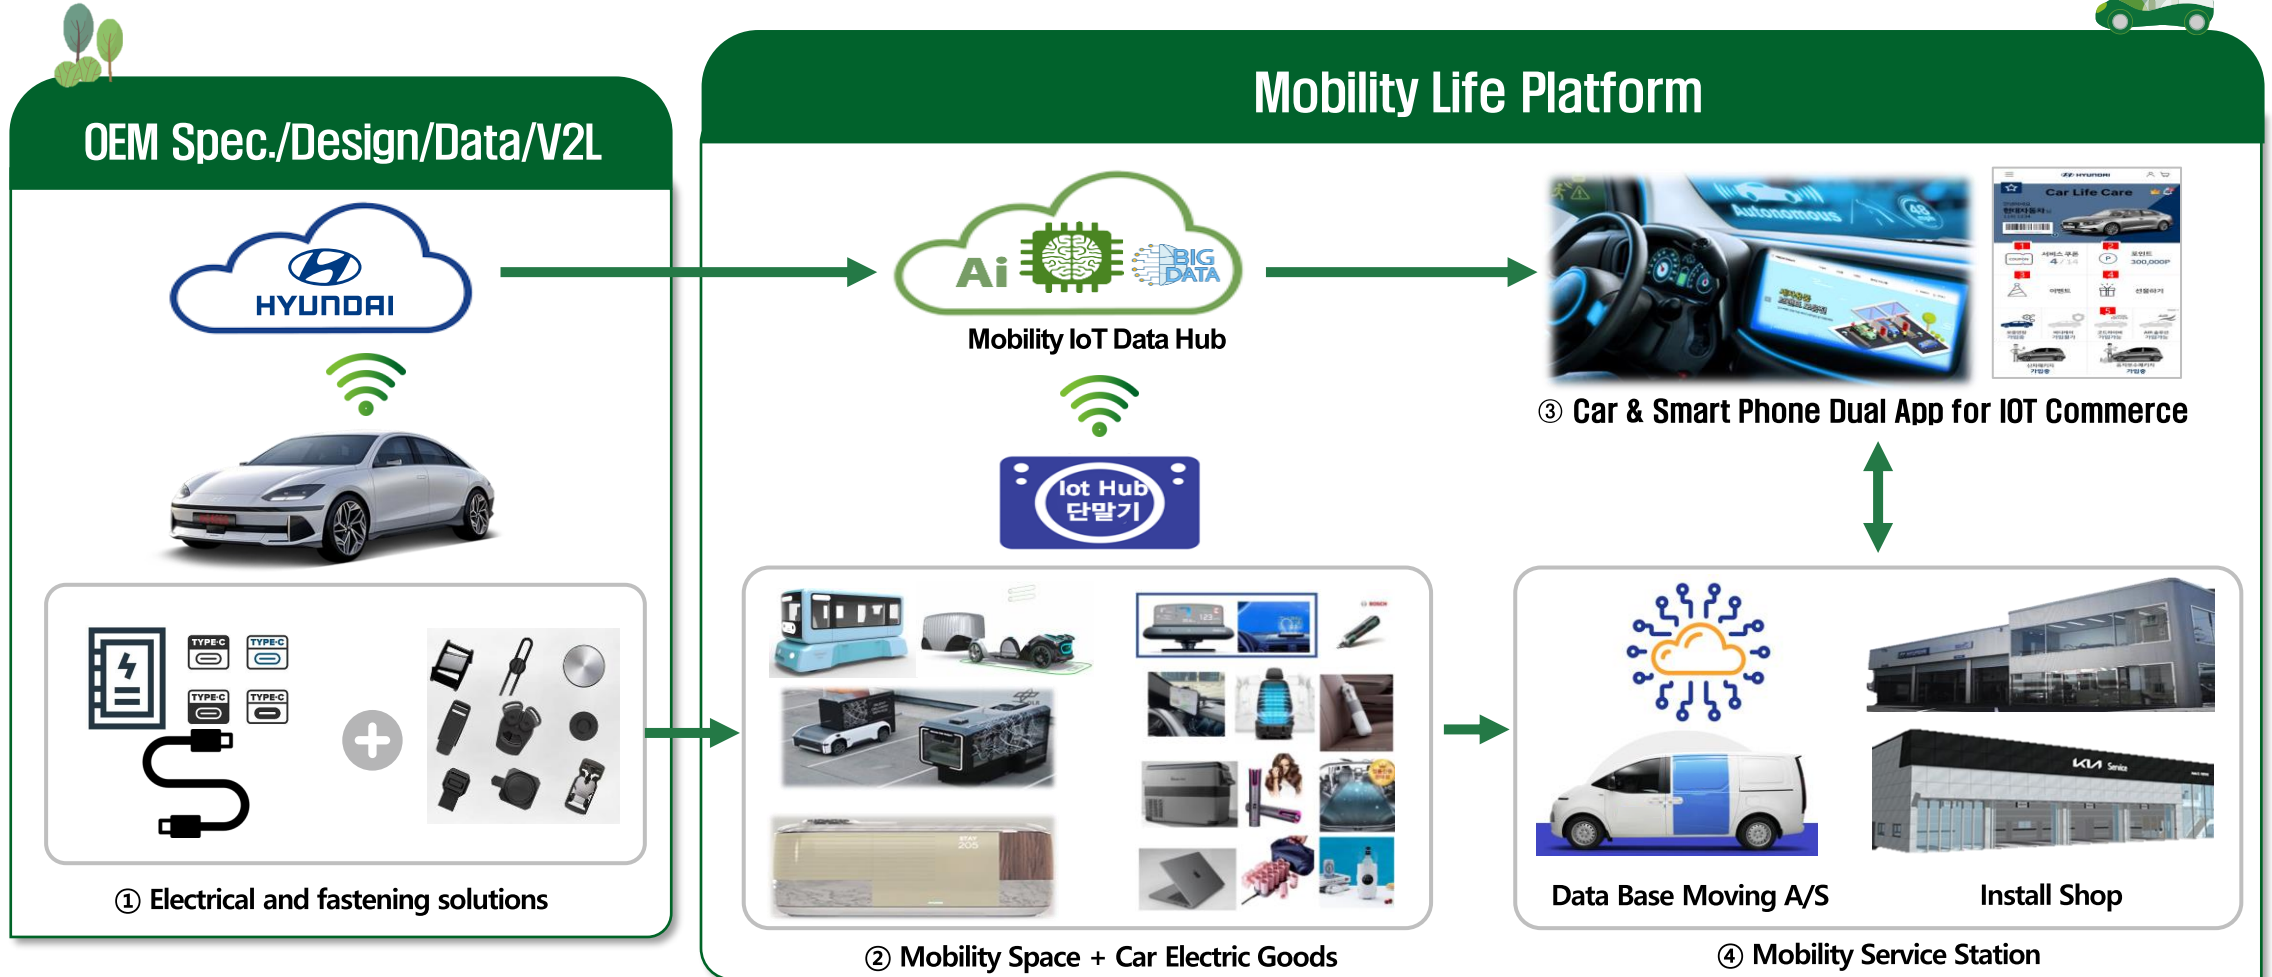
OEM Spec./Design/Data/V2L

HYUNDAI

TYPE-C TYPE-C
TYPE-C TYPE-C

① Electrical and fastening solutions

Mobility Life Platform

Ai BIG DATA

Mobility IoT Data Hub

Iot Hub
단말기

Autonomous

Car Life Care

③ Car & Smart Phone Dual App for IOT Commerce

② Mobility Space + Car Electric Goods

KIA Service

Data Base Moving A/S

Install Shop

④ Mobility Service Station